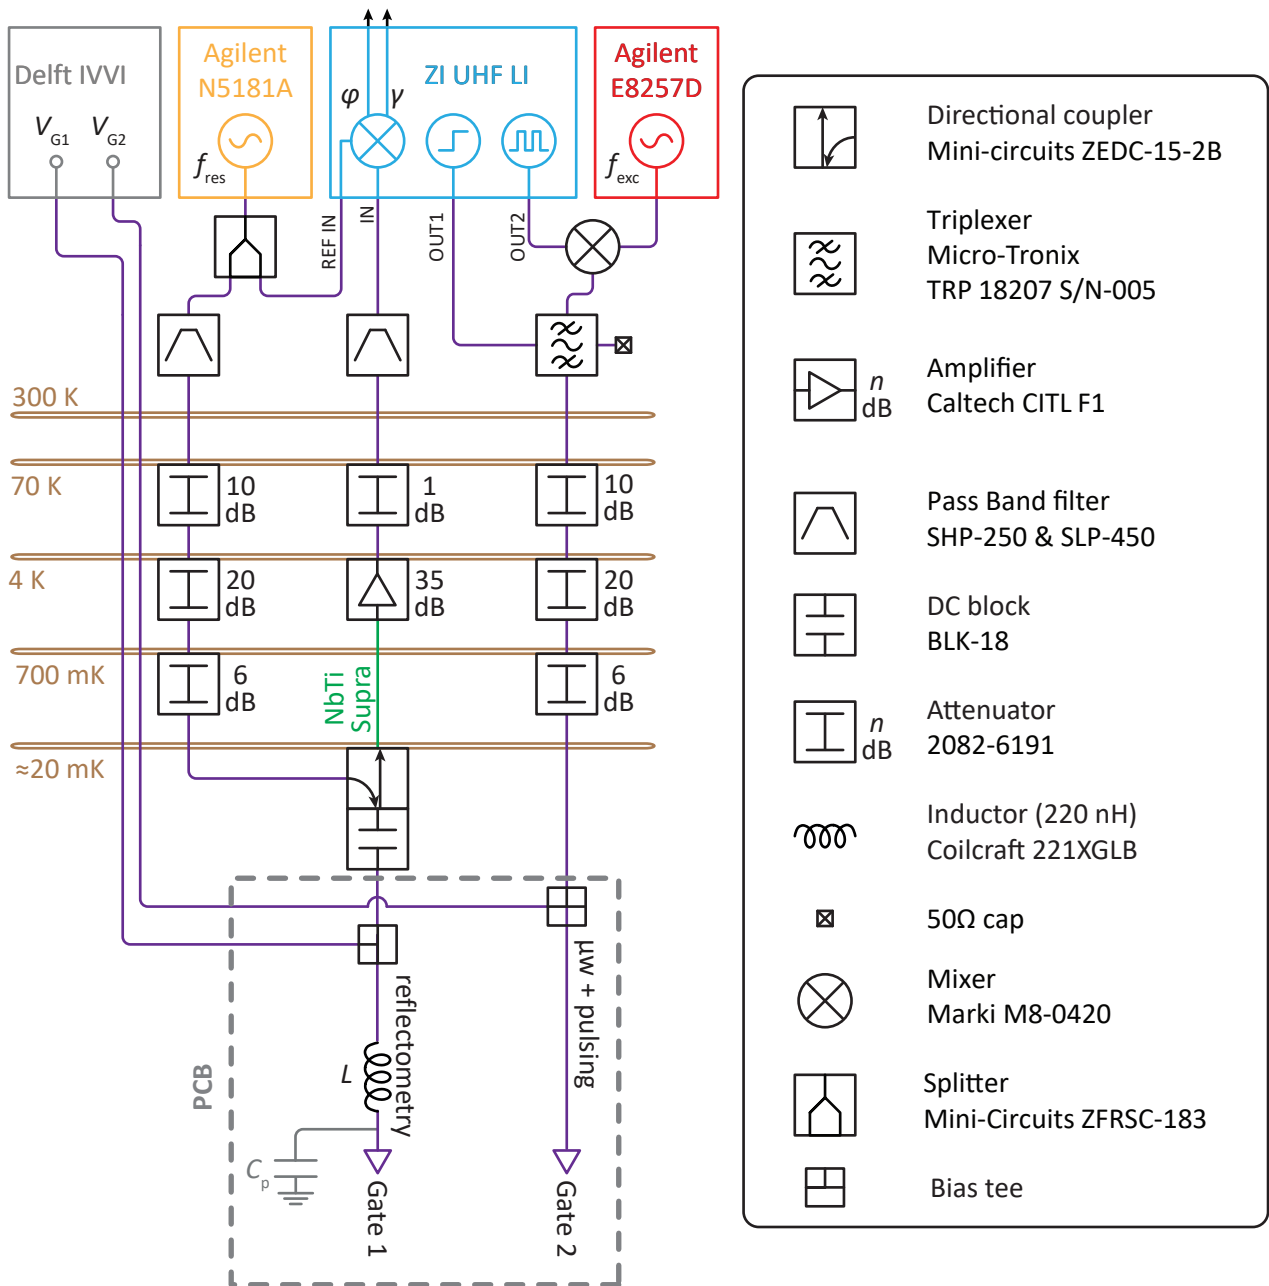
Delft IVVI
$V_{G1}$ $V_{G2}$

Agilent
N5181A
$f_{res}$

ZI UHF LI
$\varphi$ $\gamma$
REF IN
IN
OUT1
OUT2

Agilent
E8257D
$f_{exc}$

300 K
70 K
10 dB
1 dB
10 dB
4 K
20 dB
35 dB
20 dB
700 mK
6 dB
6 dB
NbTi Supra
≈20 mK

PCB
reflectometry
µW + pulsing
L
$C_p$
Gate 1
Gate 2

Directional coupler
Mini-circuits ZEDC-15-2B

Triplexer
Micro-Tronix
TRP 18207 S/N-005

n dB
Amplifier
Caltech CITL F1

Pass Band filter
SHP-250 & SLP-450

DC block
BLK-18

n dB
Attenuator
2082-6191

Inductor (220 nH)
Coilcraft 221XGLB

50Ω cap

Mixer
Marki M8-0420

Splitter
Mini-Circuits ZFRSC-183

Bias tee